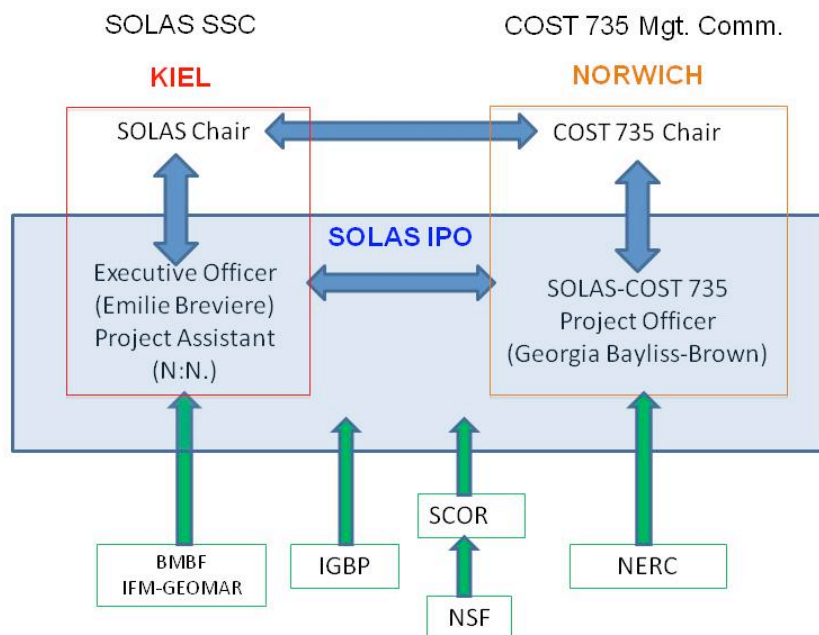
SOLAS SSC

COST 735 Mgt. Comm.

KIEL

NORWICH

SOLAS Chair

COST 735 Chair

SOLAS IPO

Executive Officer (Emilie Breviere) Project Assistant (N:N.)

SOLAS-COST 735 Project Officer (Georgia Bayliss-Brown)

SCOR

BMBF IFM-GEOMAR

IGBP

NERC

NSF